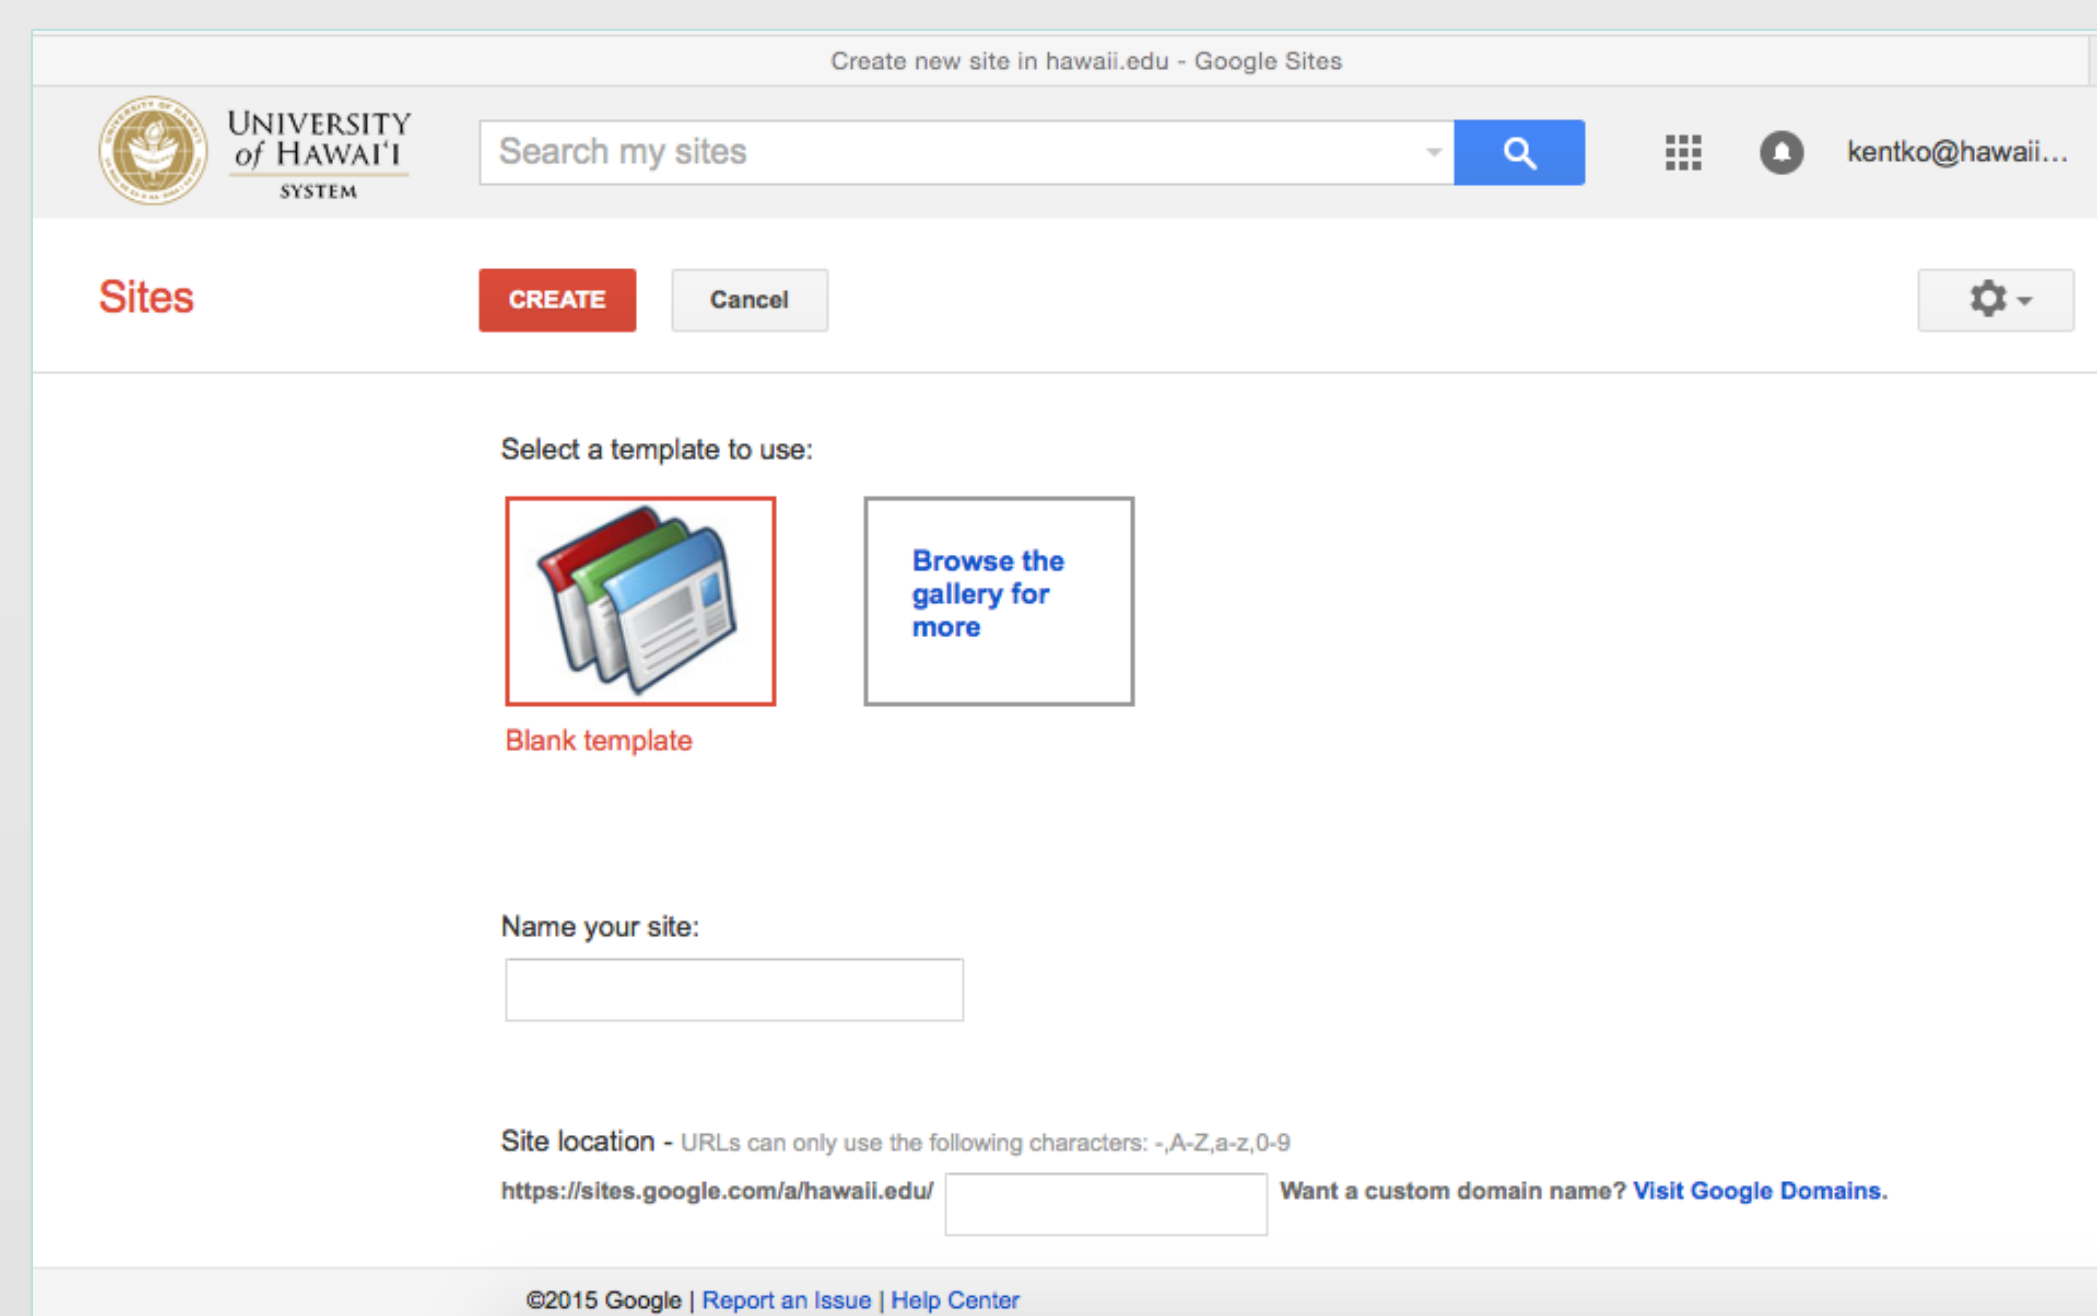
Create new site in hawaii.edu - Google Sites

UNIVERSITY of HAWAI'I SYSTEM

Search my sites

kentko@hawaii...

Sites

CREATE

Cancel

Select a template to use:

Browse the gallery for more

Blank template

Name your site:

Site location - URLs can only use the following characters: -,A-Z,a-z,0-9

https://sites.google.com/a/hawaii.edu/

Want a custom domain name? Visit Google Domains.

©2015 Google | Report an Issue | Help Center